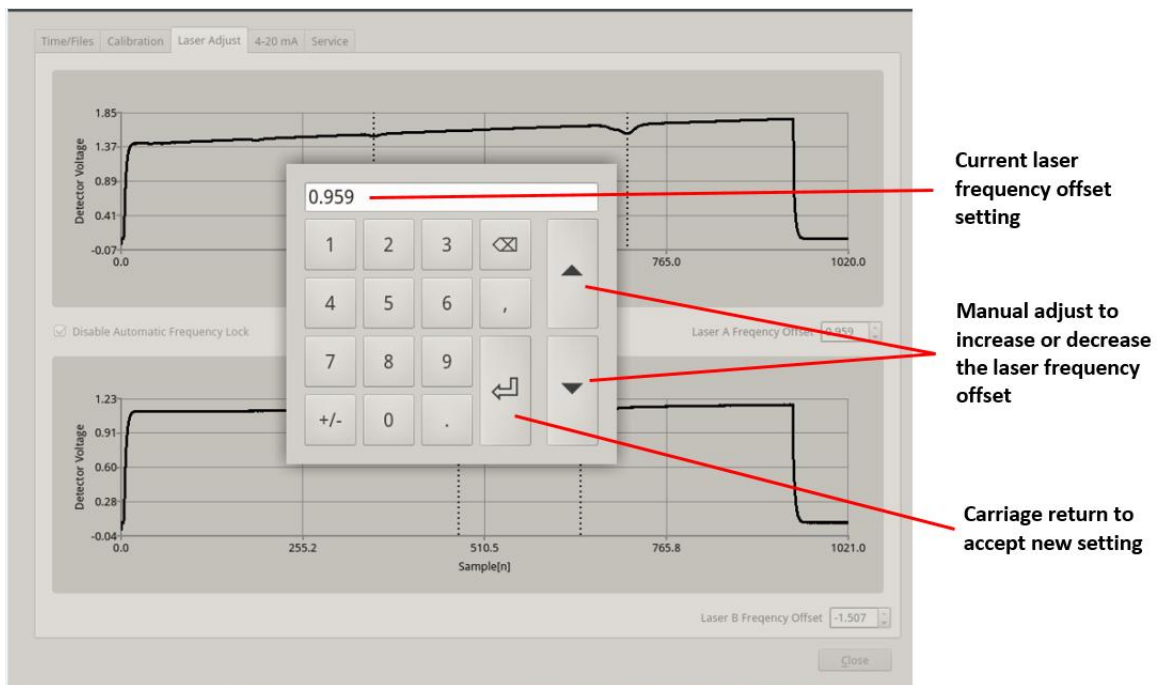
Time/Files Calibration Laser Adjust 4-20 mA Service

1.85
1.37
0.89
0.41
-0.07
Detector Voltage
0.0
765.0
1020.0

0.959

| 1 | 2 | 3 | ⌫ |
|---|---|---|---|
| 4 | 5 | 6 | , |
| 7 | 8 | 9 | ⏎ |
| +/- | 0 | . | |

▲
▼

Disable Automatic Frequency Lock
Laser A Freqency Offset 0.959

1.23
0.91
0.60
0.28
-0.04
Detector Voltage
0.0
255.2
510.5
765.8
1021.0
Sample[n]

Laser B Freqency Offset -1.507

Close

Current laser frequency offset setting

Manual adjust to increase or decrease the laser frequency offset

Carriage return to accept new setting